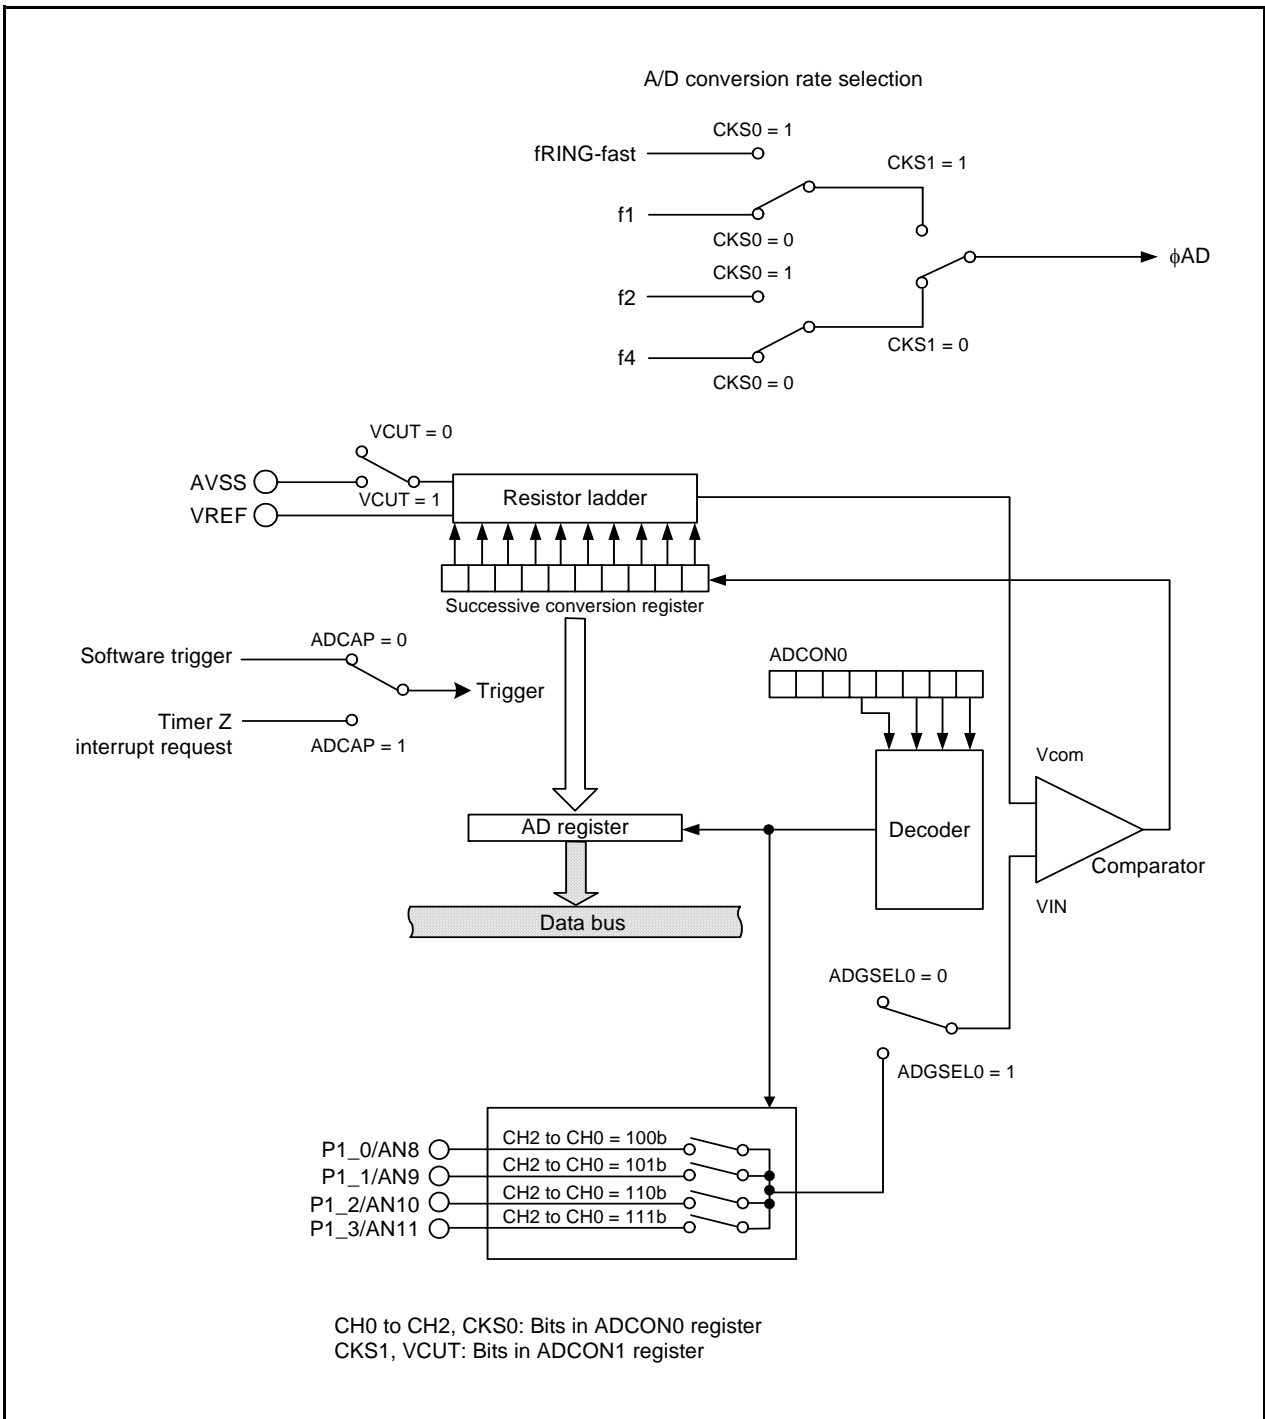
A/D conversion rate selection

CKS0 = 1
fRING-fast
CKS1 = 1
f1
CKS0 = 0
CKS0 = 1
$\phi$AD
f2
f4
CKS1 = 0
CKS0 = 0

VCUT = 0
AVSS
VCUT = 1
Resistor ladder
VREF
Successive conversion register

ADCAP = 0
Software trigger
Trigger
Timer Z interrupt request
ADCAP = 1

ADCON0
Vcom
AD register
Decoder
Comparator
Data bus
VIN

ADGSEL0 = 0
ADGSEL0 = 1

P1_0/AN8
CH2 to CH0 = 100b
P1_1/AN9
CH2 to CH0 = 101b
P1_2/AN10
CH2 to CH0 = 110b
P1_3/AN11
CH2 to CH0 = 111b

CH0 to CH2, CKS0: Bits in ADCON0 register
CKS1, VCUT: Bits in ADCON1 register